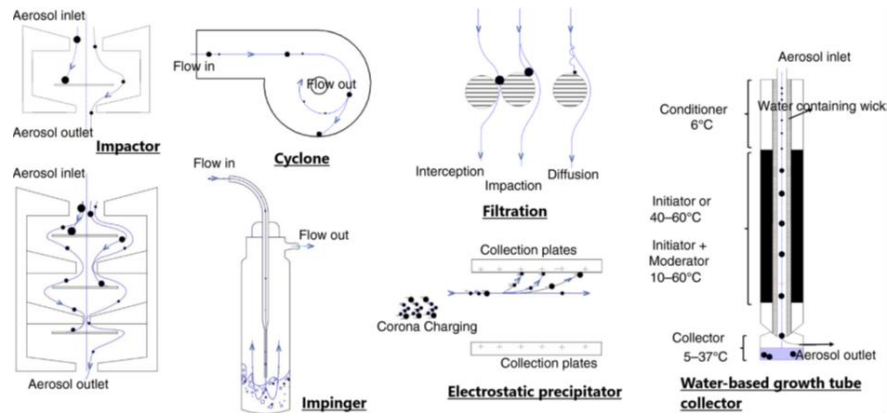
Aerosol inlet

Aerosol outlet

Impactor

Aerosol inlet

Aerosol outlet

Flow in

Flow out

Cyclone

Flow in

Flow out

Impinger

Interception

Impaction

Diffusion

Filtration

Collection plates

Corona Charging

Collection plates

Electrostatic precipitator

Aerosol inlet

Conditioner 6°C

Water containing wick

Initiator or 40–60°C

Initiator + Moderator 10–60°C

Collector 5–37°C

Aerosol outlet

Water-based growth tube collector